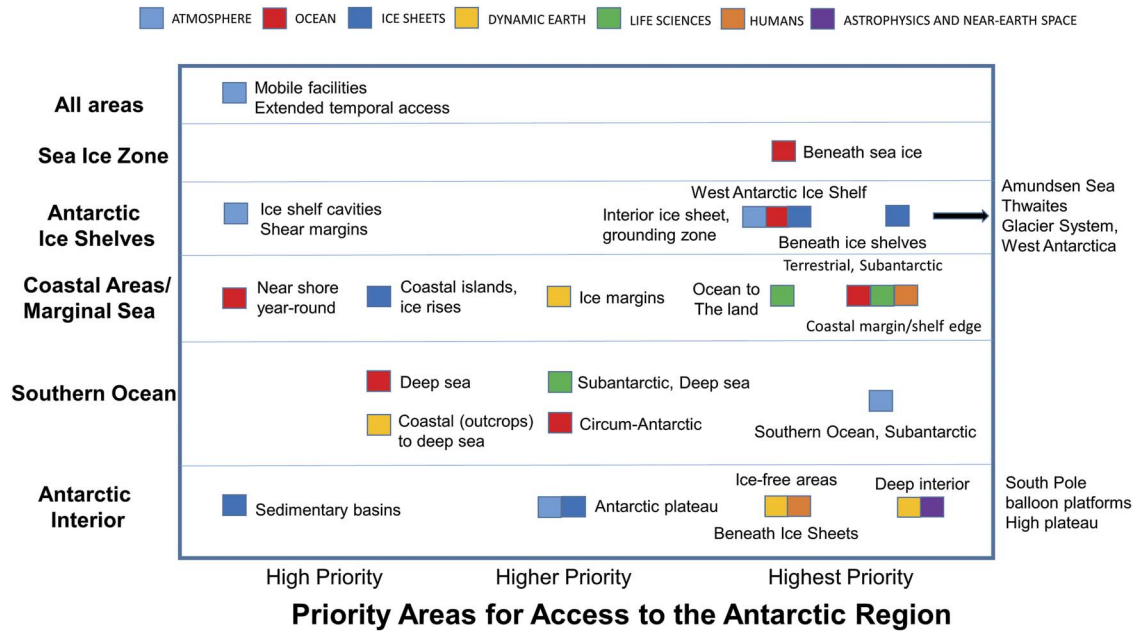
ATMOSPHERE OCEAN ICE SHEETS DYNAMIC EARTH LIFE SCIENCES HUMANS ASTROPHYSICS AND NEAR-EARTH SPACE

All areas
Mobile facilities
Extended temporal access

Sea Ice Zone
Beneath sea ice

Antarctic Ice Shelves
Ice shelf cavities
Shear margins
West Antarctic Ice Shelf
Interior ice sheet, grounding zone
Beneath ice shelves
Amundsen Sea Thwaites Glacier System, West Antarctica

Coastal Areas/ Marginal Sea
Near shore year-round
Coastal islands, ice rises
Ice margins
Ocean to The land
Terrestrial, Subantarctic
Coastal margin/shelf edge

Southern Ocean
Deep sea
Subantarctic, Deep sea
Coastal (outcrops) to deep sea
Circum-Antarctic
Southern Ocean, Subantarctic

Antarctic Interior
Sedimentary basins
Antarctic plateau
Ice-free areas
Beneath Ice Sheets
Deep interior
South Pole balloon platforms High plateau

High Priority
Higher Priority
Highest Priority

Priority Areas for Access to the Antarctic Region